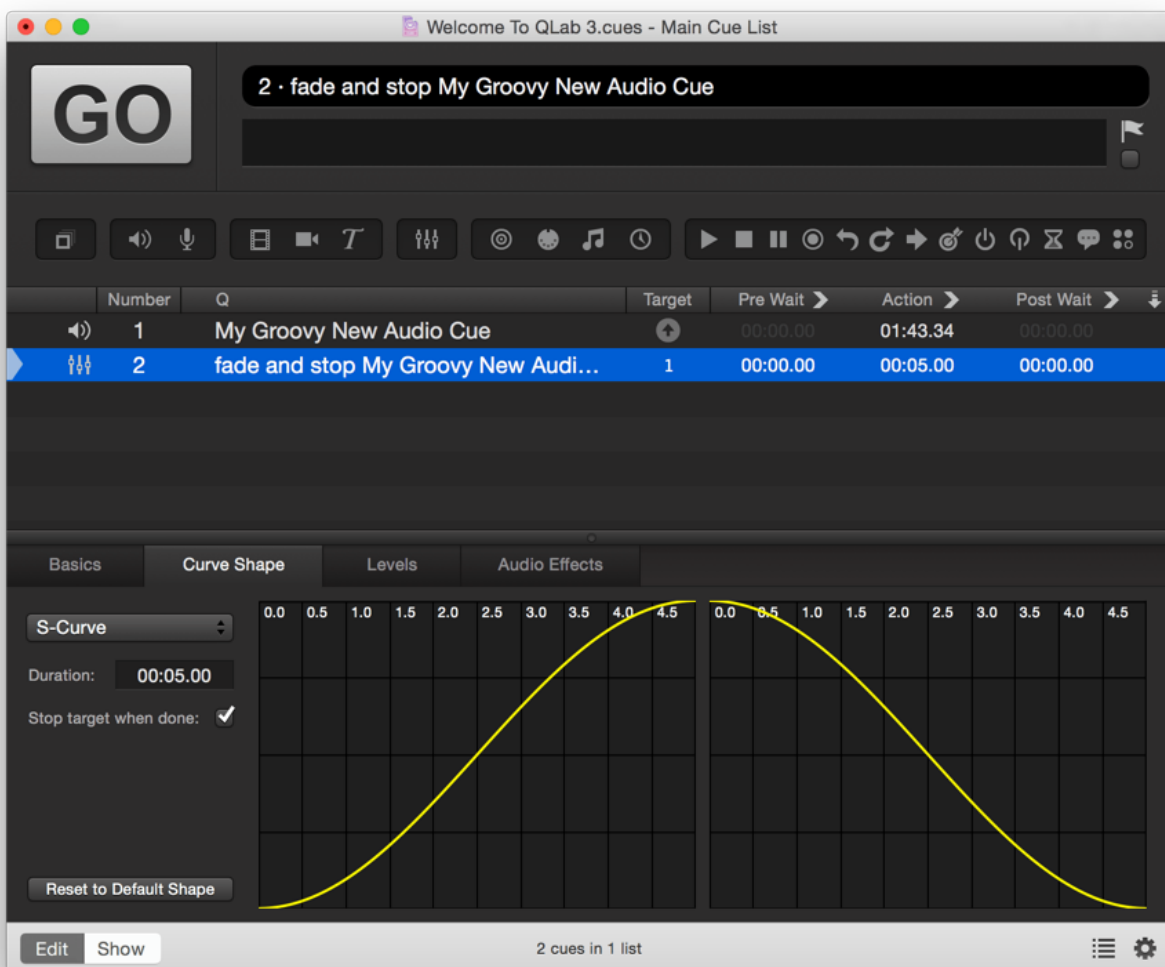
Welcome To QLab 3.cues - Main Cue List

GO

2 · fade and stop My Groovy New Audio Cue

| | Number | Q | Target | Pre Wait | Action | Post Wait |
|---|---|---|---|---|---|---|
| | 1 | My Groovy New Audio Cue | | 00:00.00 | 01:43.34 | 00:00.00 |
| | 2 | fade and stop My Groovy New Audi... | 1 | 00:00.00 | 00:05.00 | 00:00.00 |

Basics Curve Shape Levels Audio Effects

S-Curve

Duration: 00:05.00

Stop target when done:

Reset to Default Shape

0.0 0.5 1.0 1.5 2.0 2.5 3.0 3.5 4.0 4.5

0.0 0.5 1.0 1.5 2.0 2.5 3.0 3.5 4.0 4.5

Edit Show

2 cues in 1 list